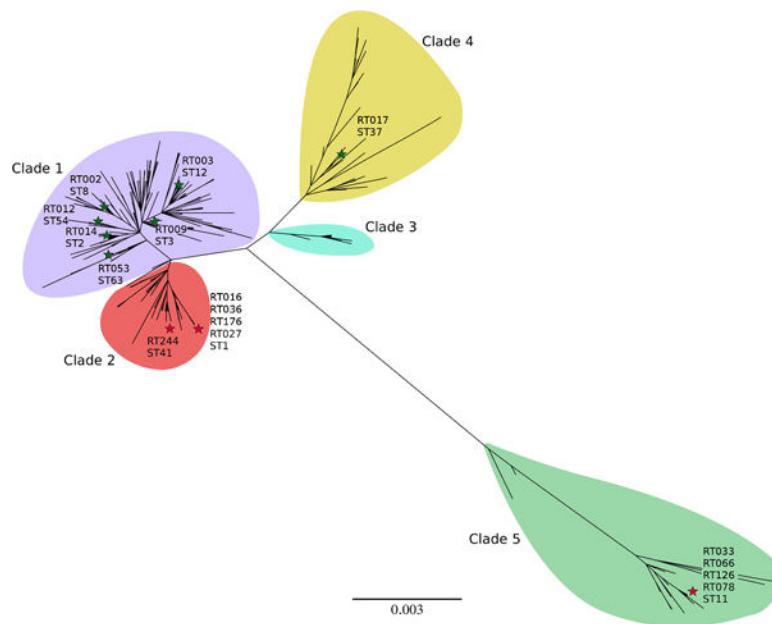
Clade 4

RT017
ST37

Clade 1

RT003
ST12

RT002
ST8

RT012
ST54

RT014
ST2

RT009
ST3

RT053
ST63

Clade 3

RT016
RT036
RT176
RT027
ST1

RT244
ST41

Clade 2

Clade 5

RT033
RT066
RT126
RT078
ST11

0.003